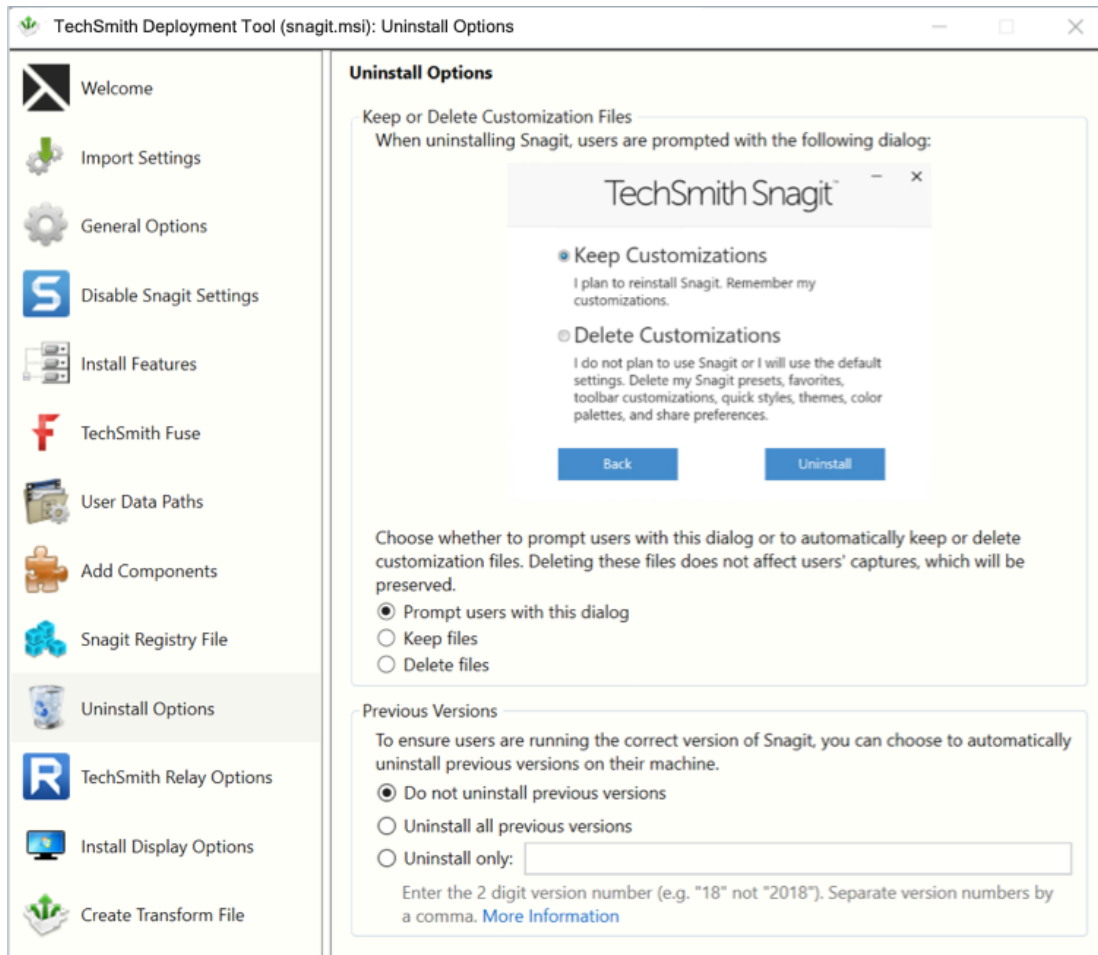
TechSmith Deployment Tool (snagit.msi): Uninstall Options

Welcome

Import Settings

General Options

Disable Snagit Settings

Install Features

TechSmith Fuse

User Data Paths

Add Components

Snagit Registry File

Uninstall Options

TechSmith Relay Options

Install Display Options

Create Transform File

Uninstall Options

Keep or Delete Customization Files

When uninstalling Snagit, users are prompted with the following dialog:

TechSmith Snagit

Keep Customizations

I plan to reinstall Snagit. Remember my customizations.

Delete Customizations

I do not plan to use Snagit or I will use the default settings. Delete my Snagit presets, favorites, toolbar customizations, quick styles, themes, color palettes, and share preferences.

Back

Uninstall

Choose whether to prompt users with this dialog or to automatically keep or delete customization files. Deleting these files does not affect users' captures, which will be preserved.

Prompt users with this dialog

Keep files

Delete files

Previous Versions

To ensure users are running the correct version of Snagit, you can choose to automatically uninstall previous versions on their machine.

Do not uninstall previous versions

Uninstall all previous versions

Uninstall only:

Enter the 2 digit version number (e.g. "18" not "2018"). Separate version numbers by a comma. More Information